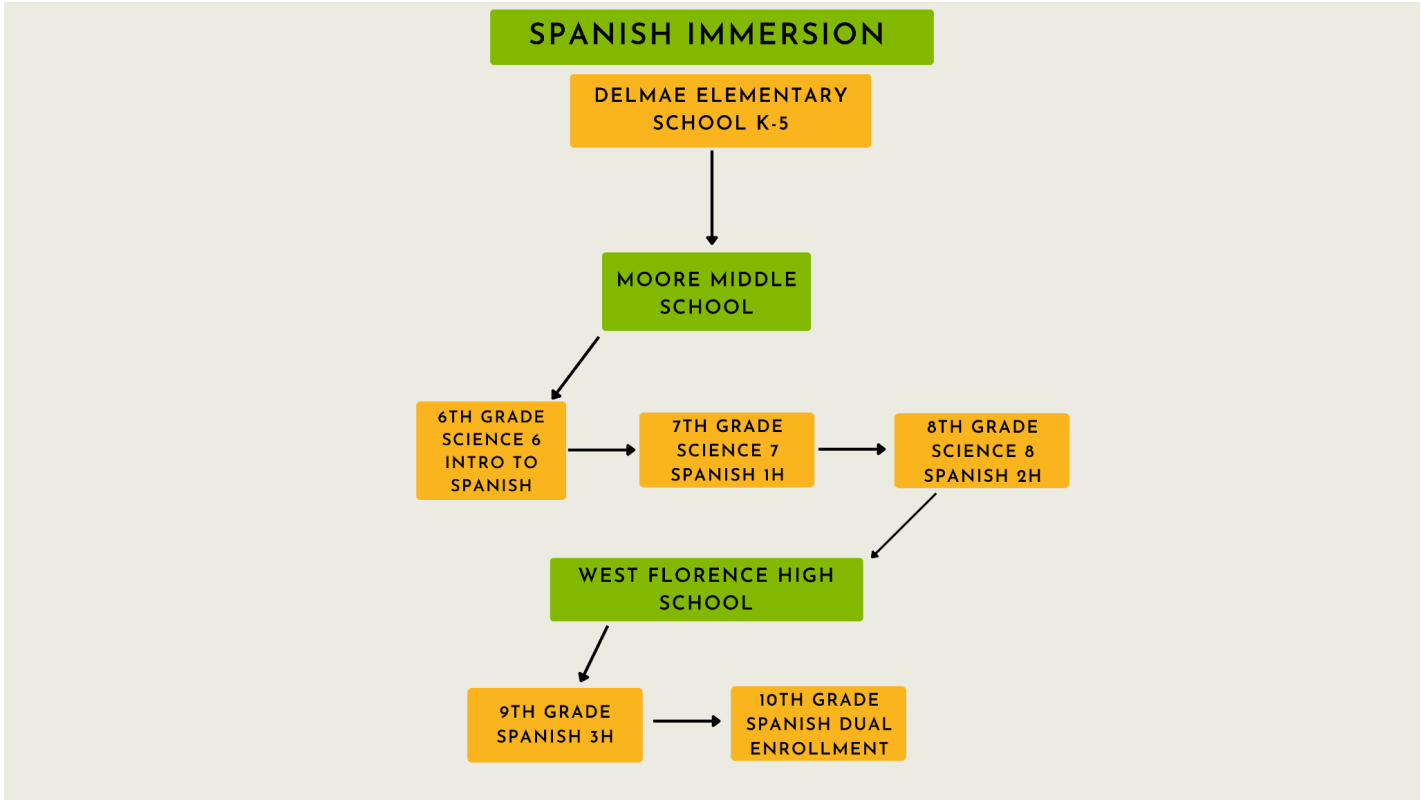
SPANISH IMMERSION

DELMAE ELEMENTARY SCHOOL K-5

MOORE MIDDLE SCHOOL

6TH GRADE SCIENCE 6 INTRO TO SPANISH

7TH GRADE SCIENCE 7 SPANISH 1H

8TH GRADE SCIENCE 8 SPANISH 2H

WEST FLORENCE HIGH SCHOOL

9TH GRADE SPANISH 3H

10TH GRADE SPANISH DUAL ENROLLMENT